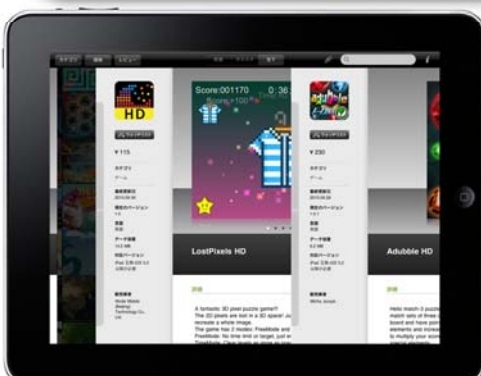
カテゴリ
価格
レビュー
HD
¥115
カテゴリ
ゲーム
Score:001170
0:36
Score+100
LostPixels HD
A fantastic 3D pixel puzzle game!!
The 3D pixels are lost in a 3D space! J
recreate a whole image.
The game has 2 modes: FreeMode and
FreeMode: No time limit or target, just e
¥230
Adubble HD
Hello match 3 pu
match sets of thre
board and have po
elements and increa
to multiply your scor